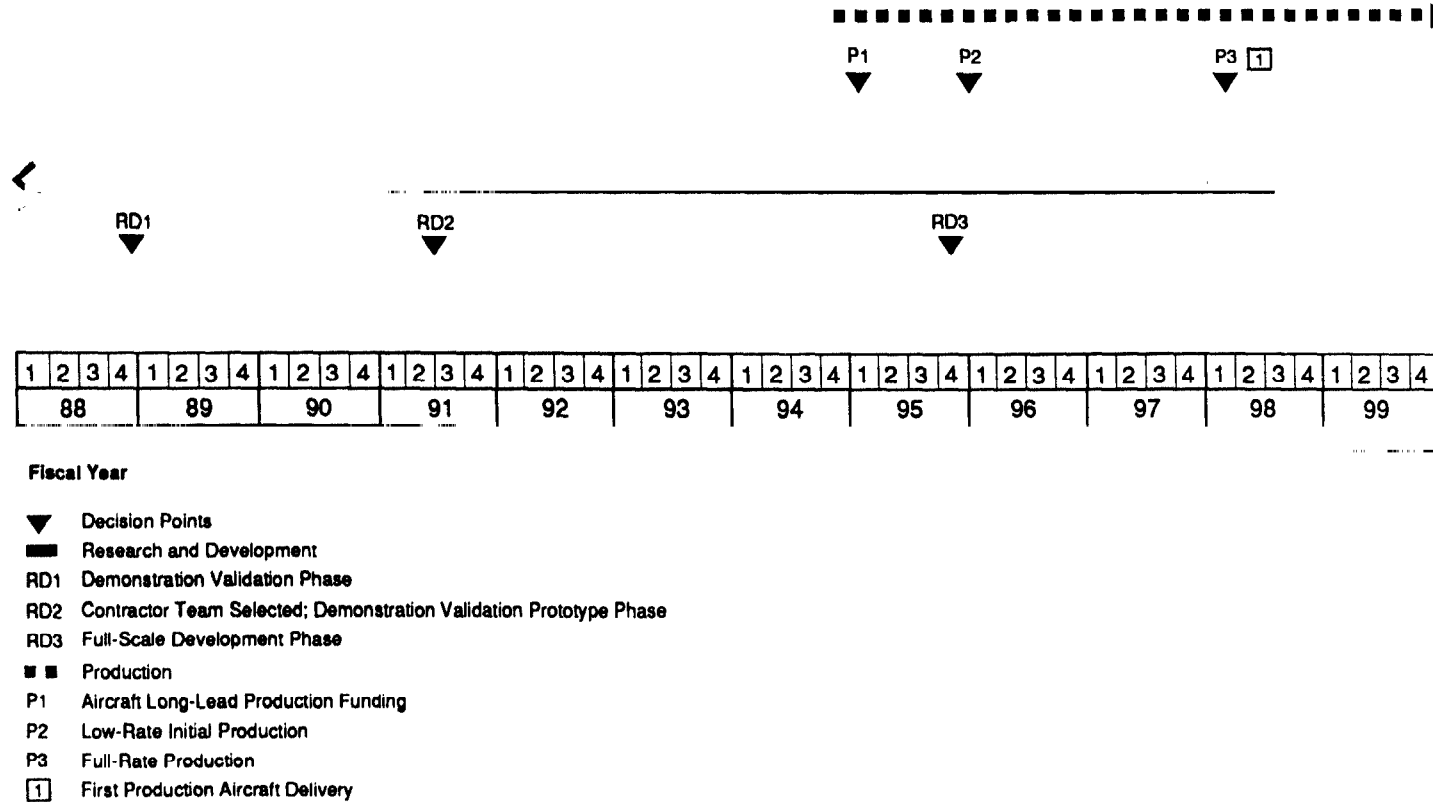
P1 P2 P3 1

RD1 RD2 RD3

| 1 | 2 | 3 | 4 | 1 | 2 | 3 | 4 | 1 | 2 | 3 | 4 | 1 | 2 | 3 | 4 | 1 | 2 | 3 | 4 | 1 | 2 | 3 | 4 | 1 | 2 | 3 | 4 | 1 | 2 | 3 | 4 | 1 | 2 | 3 | 4 | 1 | 2 | 3 | 4 | 1 | 2 | 3 | 4 | 1 | 2 | 3 | 4 |
|---|---|---|---|---|---|---|---|---|---|---|---|---|---|---|---|---|---|---|---|---|---|---|---|---|---|---|---|---|---|---|---|---|---|---|---|---|---|---|---|---|---|---|---|---|---|---|---|
| 88 | | | | 89 | | | | 90 | | | | 91 | | | | 92 | | | | 93 | | | | 94 | | | | 95 | | | | 96 | | | | 97 | | | | 98 | | | | 99 | | | |

Fiscal Year

Decision Points
Research and Development
RD1 Demonstration Validation Phase
RD2 Contractor Team Selected; Demonstration Validation Prototype Phase
RD3 Full-Scale Development Phase
Production
P1 Aircraft Long-Lead Production Funding
P2 Low-Rate Initial Production
P3 Full-Rate Production
1 First Production Aircraft Delivery